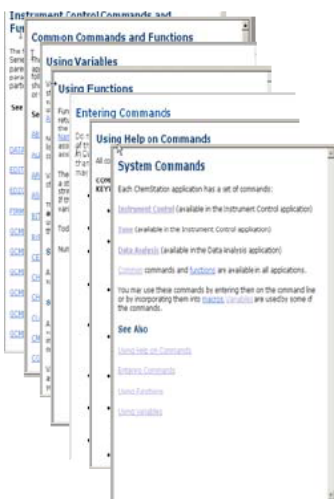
Instrument Control Commands and Fu

Common Commands and Functions

Using Variables

Using Functions

Entering Commands

Using Help on Commands

System Commands

Each ChemStation application has a set of commands:

Instrument Control (available in the Instrument Control application)

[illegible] (available in the Instrument Control application)

Data Analysis (available in the Data Analysis application)

Common commands and functions are available in all applications.

You may use these commands by entering them on the command line or by incorporating them into macros. Variables are used by some of the commands.

See Also

Using Help on Commands

Entering Commands

Using Functions

Using Variables